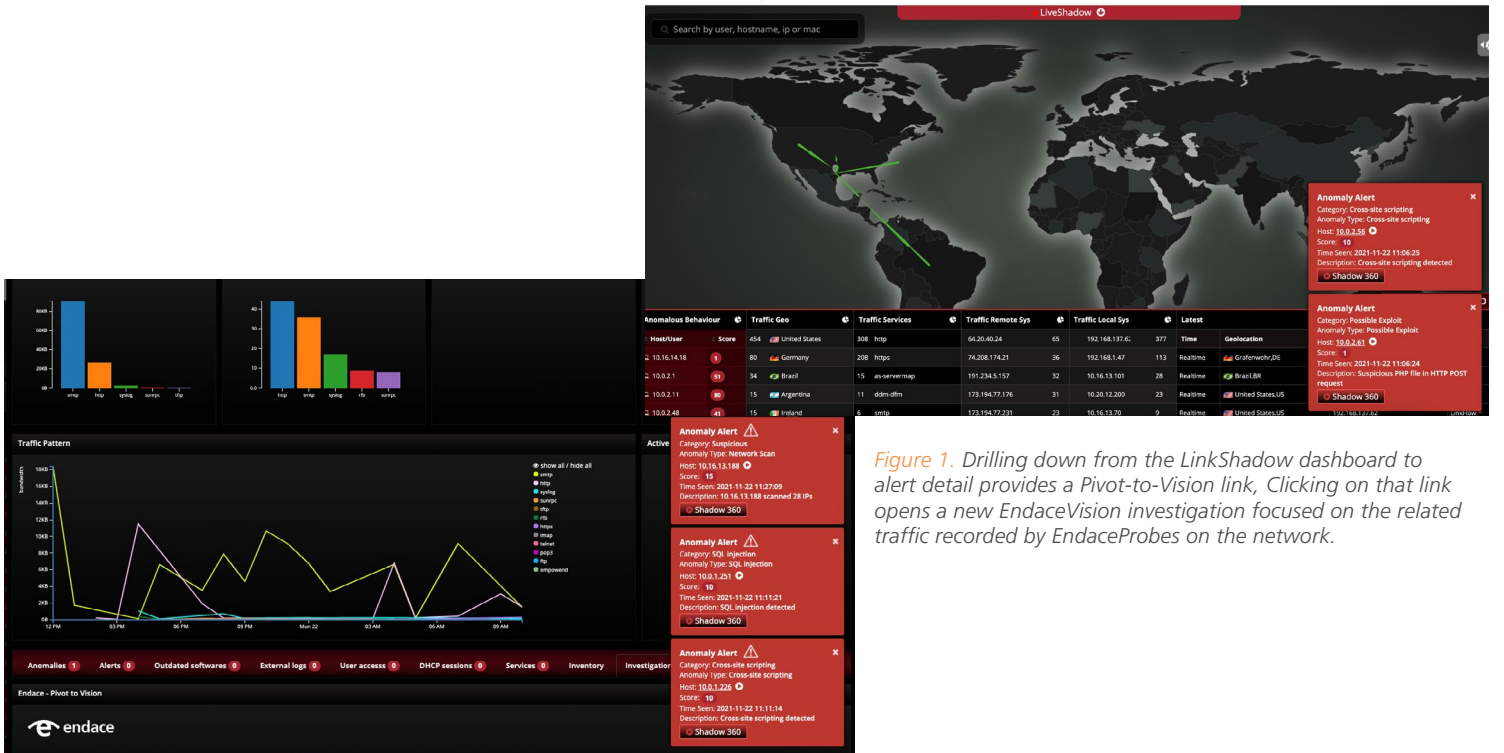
LiveShadow

Search by user, hostname, ip or mac

Anomaly Alert
Category: Cross-site scripting
Anomaly Type: Cross-site scripting
Host: 10.0.2.56
Score: 10
Time Seen: 2021-11-22 11:06:25
Description: Cross-site scripting detected
Shadow 360

Anomaly Alert
Category: Possible Exploit
Anomaly Type: Possible Exploit
Host: 10.0.2.61
Score: 1
Time Seen: 2021-11-22 11:06:24
Description: Suspicious PHP file in HTTP POST request
Shadow 360

| Anomalous Behaviour | | Traffic Geo | | Traffic Services | | Traffic Remote Sys | | Traffic Local Sys | | Latest | |
|---|---|---|---|---|---|---|---|---|---|---|---|
| Host/User | Score | | | | | | | | | Time | Geolocation |
| 10.16.14.18 | 1 | 454 | United States | 308 | http | 64.20.40.24 | 65 | 192.168.137.62 | 377 | | |
| 10.0.2.1 | 51 | 80 | Germany | 208 | https | 74.208.174.21 | 36 | 192.168.1.47 | 113 | Realtime | Grafenwohr,DE |
| 10.0.2.11 | 80 | 34 | Brazil | 15 | as-servermap | 191.234.5.157 | 32 | 10.16.13.101 | 28 | Realtime | Brazil,BR |
| 10.0.2.48 | 41 | 15 | Argentina | 11 | ddm-dfm | 173.194.77.176 | 31 | 10.20.12.200 | 23 | Realtime | United States,US |
| | | 15 | Ireland | 6 | smtp | 173.194.77.231 | 23 | 10.16.13.70 | 9 | Realtime | United States,US |

80KB 60KB 40KB 20KB 0B
smtp http syslog sunrpc tftp

40 30 20 10 0.0
http smtp syslog rtb sunrpc

Traffic Pattern

bandwidth
18KB 16KB 14KB 12KB 10KB 8KB 6KB 4KB 2KB 0B
12 PM 03 PM 06 PM 09 PM Mon 22 03 AM 06 AM 09 AM

show all / hide all
smtp
http
syslog
sunrpc
tftp
rtb
https
imap
telnet
pop3
ftp
empowerd

Active

Anomaly Alert
Category: Suspicious
Anomaly Type: Network Scan
Host: 10.16.13.188
Score: 15
Time Seen: 2021-11-22 11:27:09
Description: 10.16.13.188 scanned 28 IPs
Shadow 360

Anomaly Alert
Category: SQL injection
Anomaly Type: SQL injection
Host: 10.0.1.251
Score: 10
Time Seen: 2021-11-22 11:11:21
Description: SQL injection detected
Shadow 360

Anomaly Alert
Category: Cross-site scripting
Anomaly Type: Cross-site scripting
Host: 10.0.1.226
Score: 10
Time Seen: 2021-11-22 11:11:14
Description: Cross-site scripting detected
Shadow 360

Anomalies 1 Alerts 0 Outdated softwares 0 External logs 0 User access 0 DHCP sessions 0 Services 0 Inventory Investigation

Endace - Pivot to Vision

endace

Figure 1. Drilling down from the LinkShadow dashboard to alert detail provides a Pivot-to-Vision link, Clicking on that link opens a new EndaceVision investigation focused on the related traffic recorded by EndaceProbes on the network.